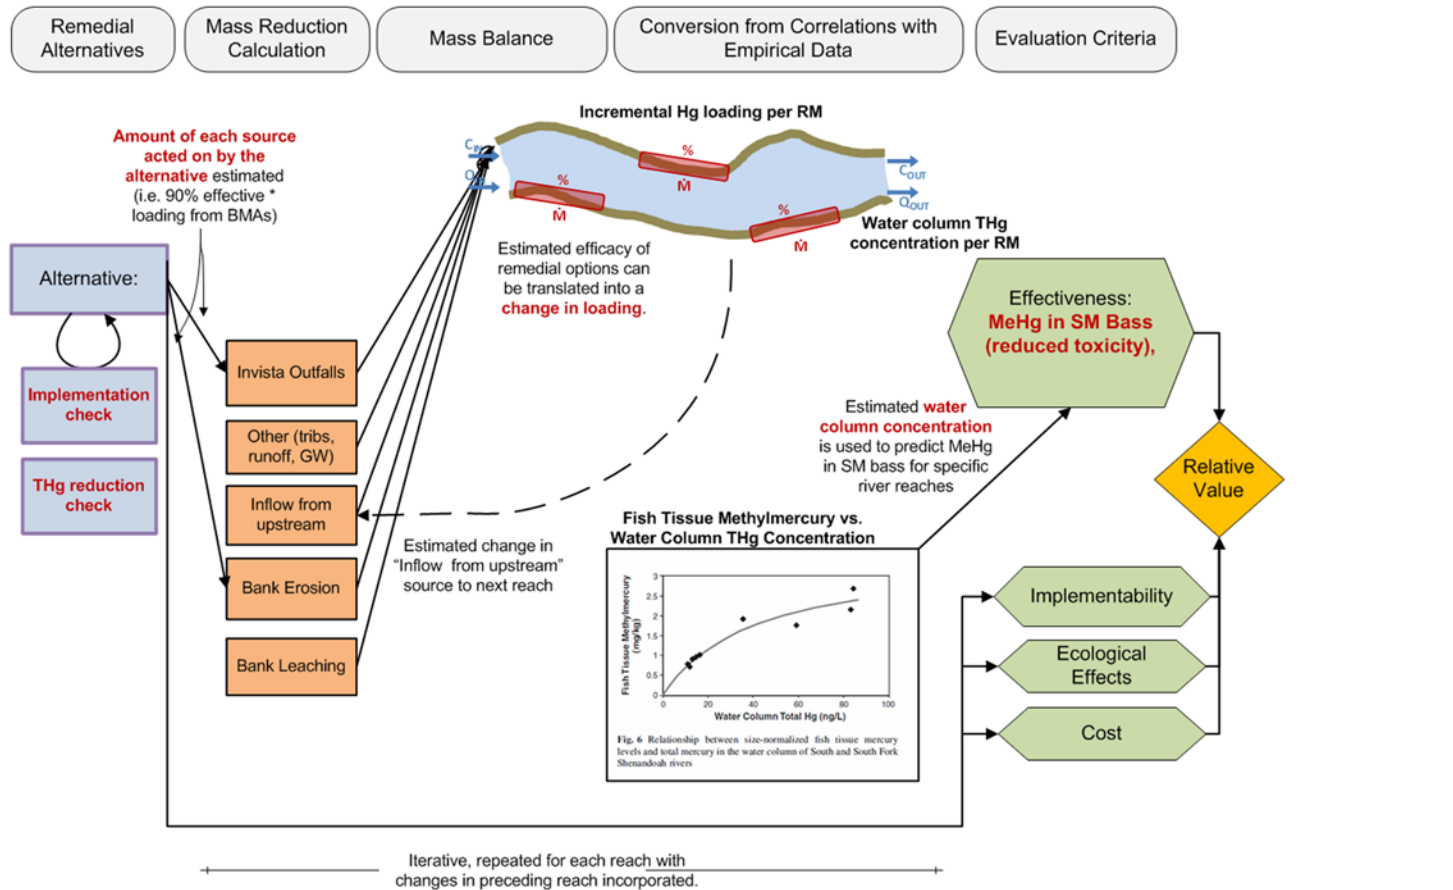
Remedial Alternatives

Mass Reduction Calculation

Mass Balance

Conversion from Correlations with Empirical Data

Evaluation Criteria

Amount of each source acted on by the alternative estimated (i.e. 90% effective * loading from BMAs)

Alternative:

Implementation check

THg reduction check

Invista Outfalls

Other (tribs, runoff, GW)

Inflow from upstream

Bank Erosion

Bank Leaching

Incremental Hg loading per RM

$C_{IN}$

$Q_{IN}$

%

$\dot{M}$

%

$\dot{M}$

%

$\dot{M}$

$C_{OUT}$

$Q_{OUT}$

Water column THg concentration per RM

Estimated efficacy of remedial options can be translated into a change in loading.

Effectiveness: MeHg in SM Bass (reduced toxicity),

Estimated water column concentration is used to predict MeHg in SM bass for specific river reaches

Relative Value

Estimated change in "Inflow from upstream" source to next reach

Fish Tissue Methylmercury vs. Water Column THg Concentration

Fish Tissue Methylmercury (mg/kg)

3
2.5
2
1.5
1
0.5
0

0 20 40 60 80 100

Water Column Total Hg (ng/L)

Fig. 6 Relationship between size-normalized fish tissue mercury levels and total mercury in the water column of South and South Fork Shenandoah rivers

Implementability

Ecological Effects

Cost

Iterative, repeated for each reach with changes in preceding reach incorporated.